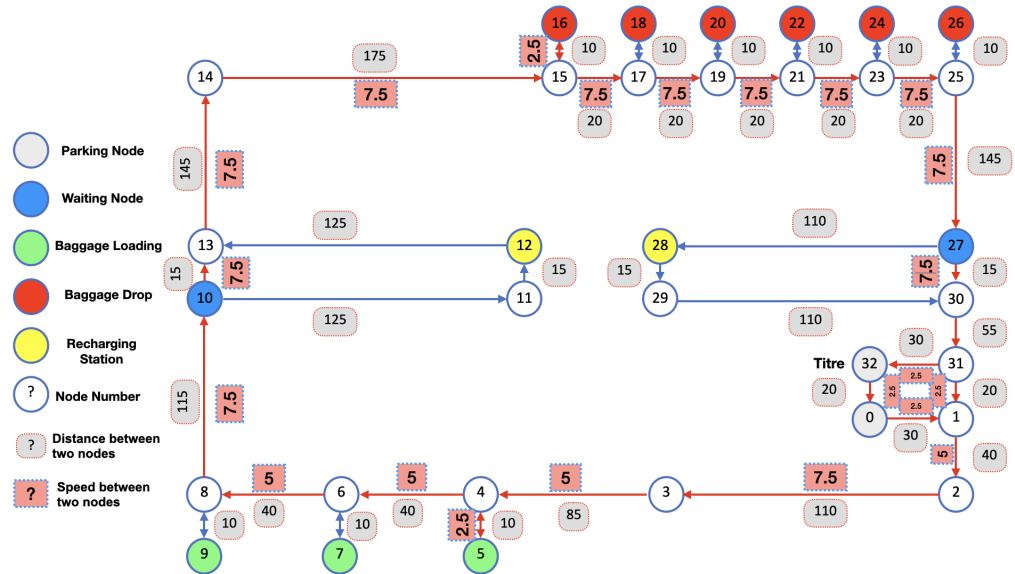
Parking Node
Waiting Node
Baggage Loading
Baggage Drop
Recharging Station
? Node Number
? Distance between two nodes
? Speed between two nodes

16 18 20 22 24 26
2.5 10 10 10 10 10 10
175
14 15 17 19 21 23 25
7.5 7.5 7.5 7.5 7.5 7.5
20 20 20 20 20
145 7.5 7.5 145
125 110
13 12 28 27
15 7.5 15 15 7.5 15
10 11 29 30
125 110
30 55
Titre 32 31
2.5 2.5 2.5 2.5
20 20
0 1
115 7.5 30
5 40
5 5 5 7.5
8 6 4 3 2
10 40 10 40 2.5 10 85 110
9 7 5